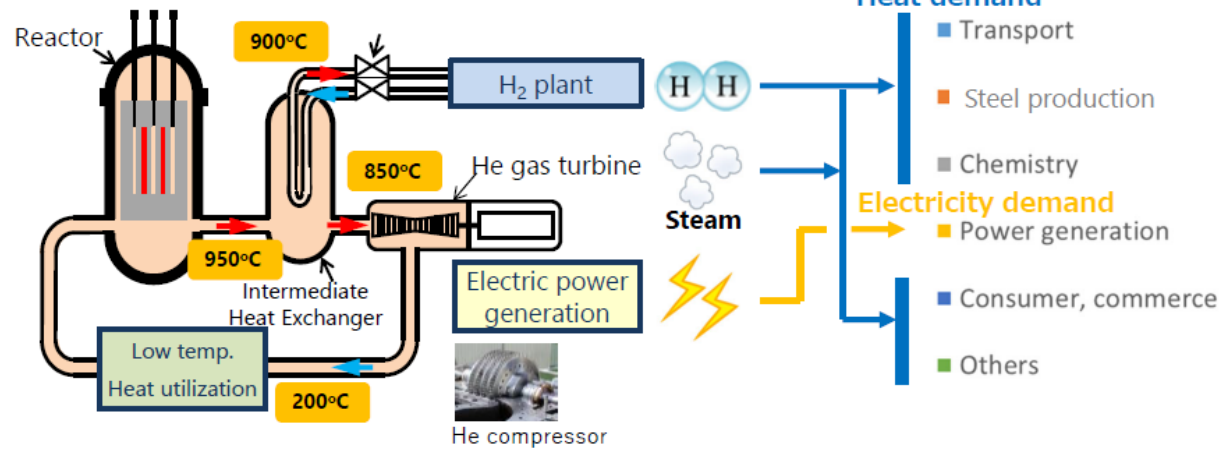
Reactor

900°C

$H_2$ plant

H H

Heat demand

Transport

Steel production

Chemistry

850°C

He gas turbine

Steam

Electricity demand

Power generation

950°C

Intermediate Heat Exchanger

Electric power generation

Consumer, commerce

Others

Low temp. Heat utilization

200°C

He compressor